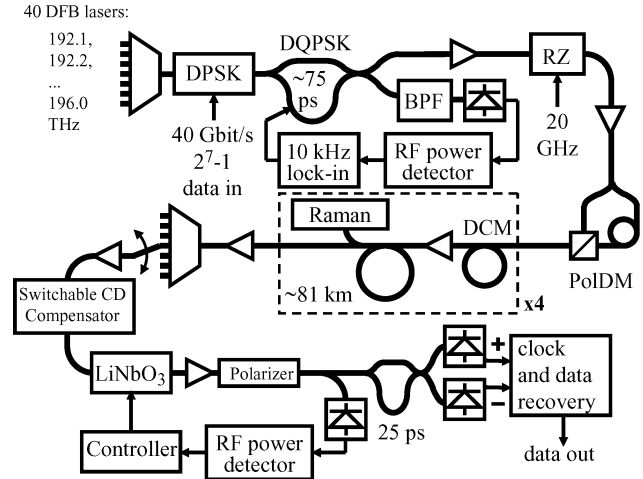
40 DFB lasers:
192.1,
192.2,
...
196.0
THz

DPSK

DQPSK

~75 ps

BPF

RZ

20 GHz

40 Gbit/s
$2^7$-1
data in

10 kHz lock-in

RF power detector

Raman

DCM

~81 km

x4

PolDM

Switchable CD Compensator

$LiNbO_3$

Polarizer

+

−

clock and data recovery

25 ps

Controller

RF power detector

data out